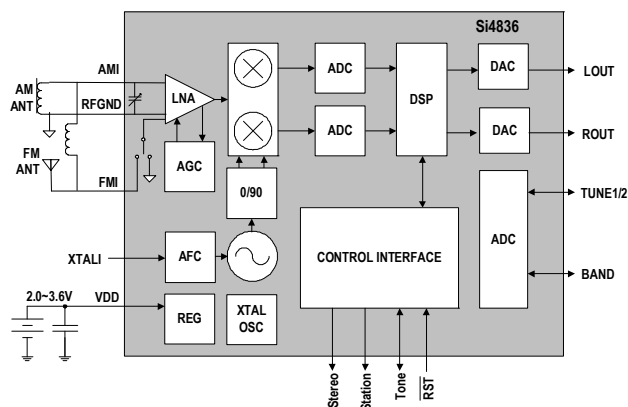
Si4836

AM ANT

FM ANT

AMI

RFGND

FMI

LNA

AGC

0/90

ADC

ADC

DSP

DAC

DAC

LOUT

ROUT

TUNE1/2

ADC

BAND

XTALI

AFC

CONTROL INTERFACE

2.0~3.6V

VDD

REG

XTAL OSC

Stereo

Station

Tone

$\overline{RST}$